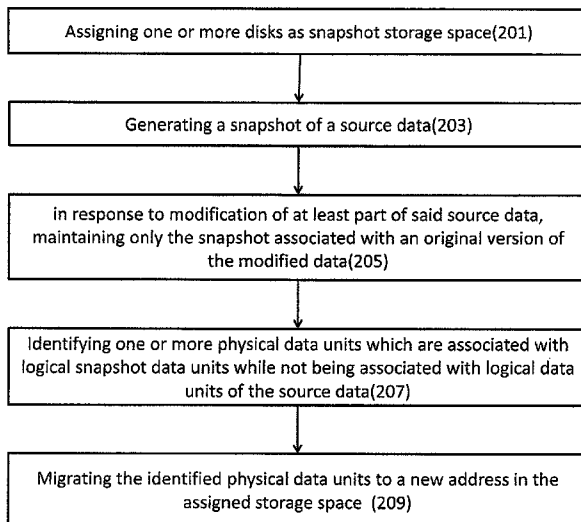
Assigning one or more disks as snapshot storage space(201)

Generating a snapshot of a source data(203)

in response to modification of at least part of said source data, maintaining only the snapshot associated with an original version of the modified data(205)

Identifying one or more physical data units which are associated with logical snapshot data units while not being associated with logical data units of the source data(207)

Migrating the identified physical data units to a new address in the assigned storage space (209)